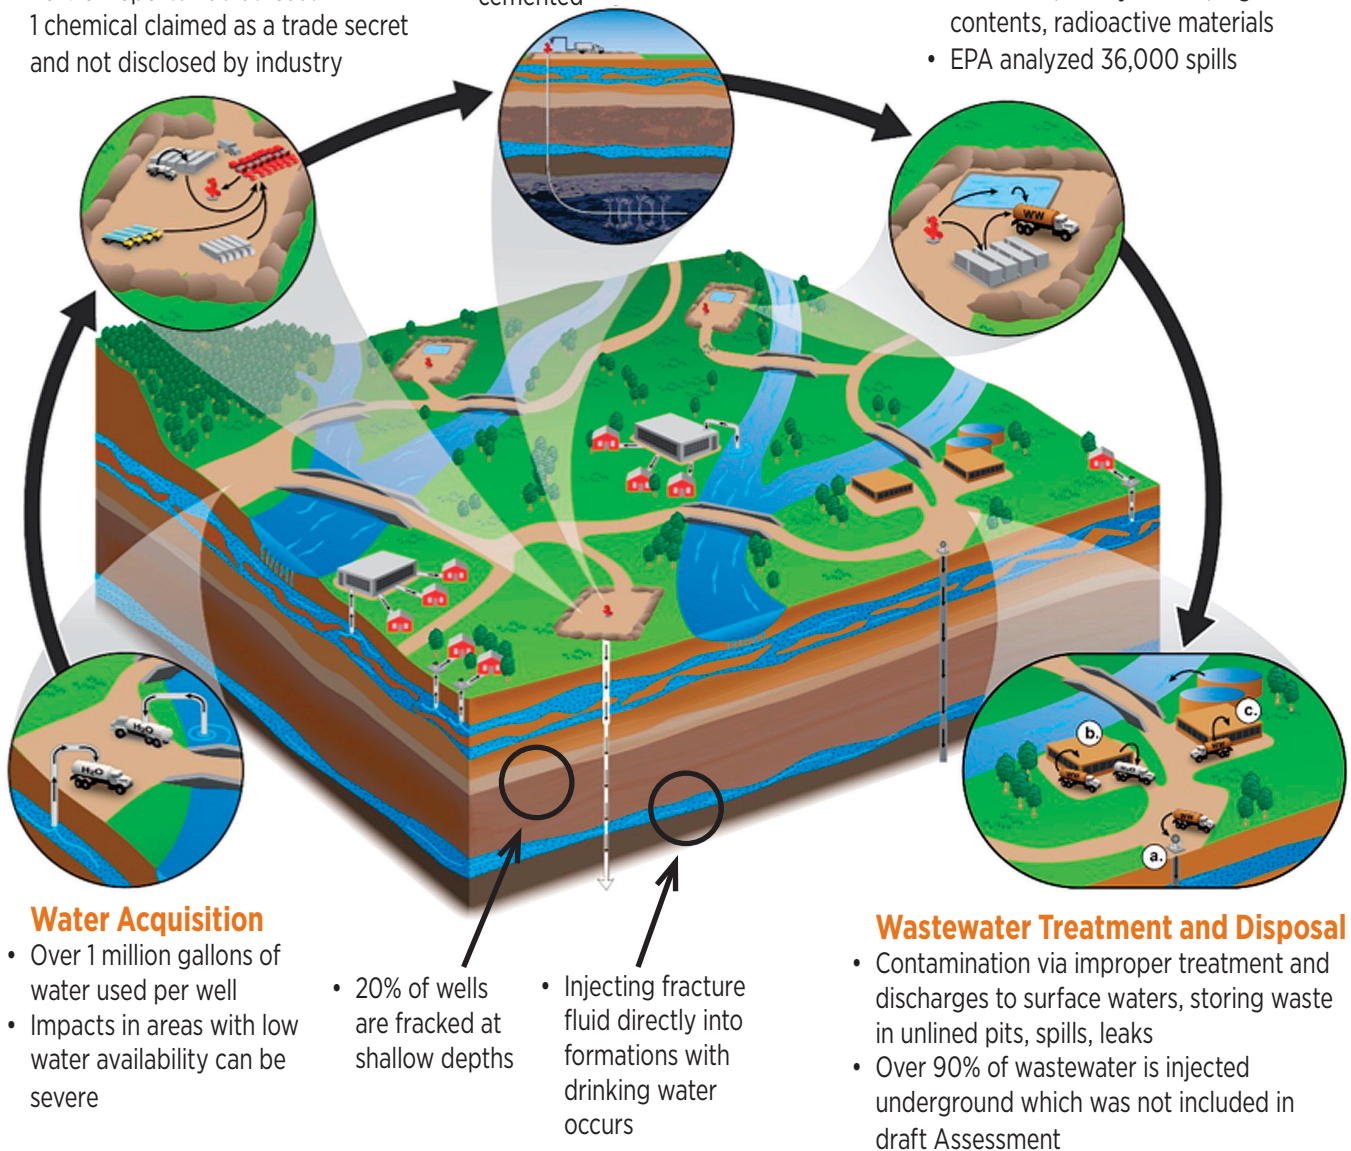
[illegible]
1 chemical claimed as a trade secret and not disclosed by industry

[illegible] cemented

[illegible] contents, radioactive materials
• EPA analyzed 36,000 spills

$H_2O$

$H_2O$

WW

a.

b.

c.

Water Acquisition
• Over 1 million gallons of water used per well
• Impacts in areas with low water availability can be severe

• 20% of wells are fracked at shallow depths

• Injecting fracture fluid directly into formations with drinking water occurs

Wastewater Treatment and Disposal
• Contamination via improper treatment and discharges to surface waters, storing waste in unlined pits, spills, leaks
• Over 90% of wastewater is injected underground which was not included in draft Assessment